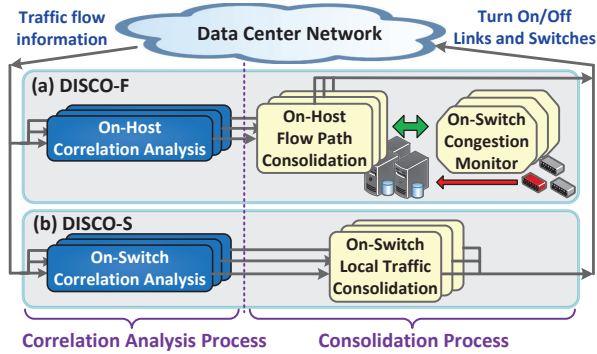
Traffic flow information

Data Center Network

Turn On/Off Links and Switches

(a) DISCO-F

On-Host Correlation Analysis

On-Host Flow Path Consolidation

On-Switch Congestion Monitor

(b) DISCO-S

On-Switch Correlation Analysis

On-Switch Local Traffic Consolidation

Correlation Analysis Process

Consolidation Process